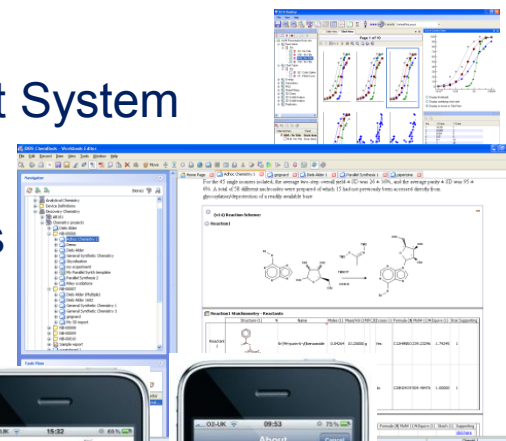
t System

s

IDBS ChemBook - Workbook Editor

Navigation

Analytical Chemistry

Device Definitions

Discovery Chemistry

Home Page

Adhoc Chemistry 1

Reaction Scheme

Reaction1

Reaction1 Stoichiometry - Reactants

Task Plan

For the 45 single isomers isolated, the average two-step overall yield ± SD was 26 ± 16%, and the average purity ± SD was 95 ± 4%. A total of 58 different nucleosides were prepared of which 15 had not previously been accessed directly from glycosylation/deprotection of a readily available base

15:22

O2-UK

09:53

75%

About

Cancel

Page 1 of 10